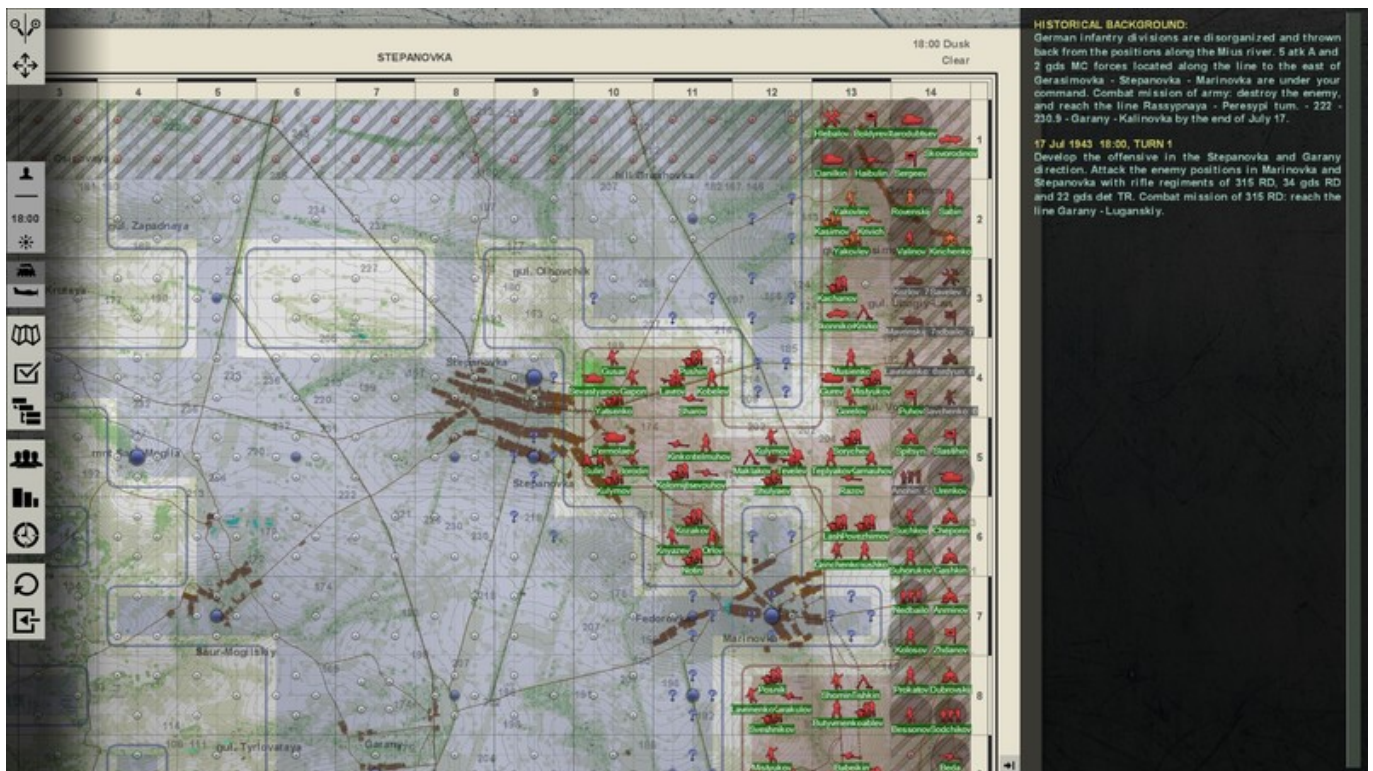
STEPANOVKA

18:00 Dusk
Clear

3 4 5 6 7 8 9 10 11 12 13 14

1 2 3 4 5 6 7 8

18:00

HISTORICAL BACKGROUND:
German infantry divisions are disorganized and thrown back from the positions along the Mius river. 5 atk A and 2 gds MC forces located along the line to the east of Gerasimovka - Stepanovka - Marinovka are under your command. Combat mission of army: destroy the enemy, and reach the line Rassypnaya - Peresypi tum. - 222 - 230.9 - Garany - Kalinovka by the end of July 17.

17 Jul 1943 18:00, TURN 1
Develop the offensive in the Stepanovka and Garany direction. Attack the enemy positions in Marinovka and Stepanovka with rifle regiments of 315 RD, 34 gds RD and 22 gds det TR. Combat mission of 315 RD: reach the line Garany - Luganskiy.

Stepanovka
gul. Olhovchik
Zapadnaya
Krutaya
mt. Saur-Mogila
Saur-Mogilsky
Fedorovka
Marinovka
gul. Tyrlovataya
Garany

Hlebalov Boldyrev Barodubtsev
Danilkin Halbulin Sergeev Skovorodnov
Yakovlev Rovenskiy Sabin
Kasimov Krivich
Yakovlev Valinov Kirichenko
Kachanov
Gusar
Sevastyanov Gapon
Lavrov Kobelev
Yatsenko Sharov
Musienko
Gurov Mishyukov
Gorelov
Puhov Savchenko
Kulymov
Korichev
Teplyakov Gamauhov
Maklakov Lineiev
Zhulyaev
Razov
Spitsyn Ulasikhin
Kulymov
Kozakov
Knyazev Orlov
Kotin
Lash Povizhimov
Gnichenko
Suchkov Chepenin
Duhonkov Gashkin
Nedbailo Anminov
Kolosov Zhdanov
Posnik
Shomin Tishkin
Prokalov Dubrovskiy
Lavrenenko Garakulov
Sveshnikov
Butyumenko Sablev
Bessonov Sodchikov
Beda